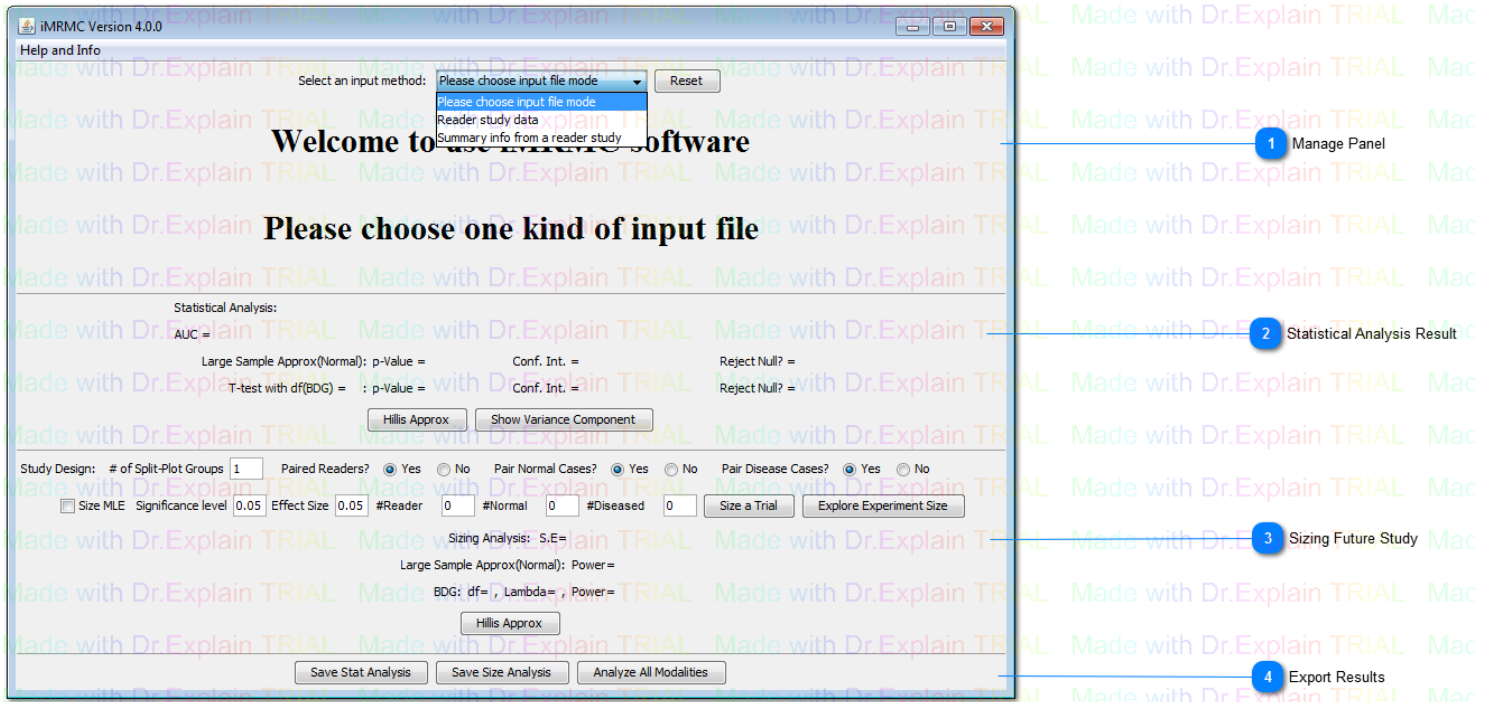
iMRMC Version 4.0.0

Help and Info

Select an input method: Please choose input file mode
Reset

Please choose input file mode
Reader study data
Summary info from a reader study

Welcome to use iMRMC software

Please choose one kind of input file

1 Manage Panel

Statistical Analysis:

AUC =

Large Sample Approx(Normal): p-Value = Conf. Int. = Reject Null? =

T-test with df(BDG) = : p-Value = Conf. Int. = Reject Null? =

Hillis Approx
Show Variance Component

2 Statistical Analysis Result

Study Design: # of Split-Plot Groups 1 Paired Readers? Yes No Pair Normal Cases? Yes No Pair Disease Cases? Yes No

Size MLE Significance level 0.05 Effect Size 0.05 #Reader 0 #Normal 0 #Diseased 0 Size a Trial Explore Experiment Size

Sizing Analysis: S.E=

Large Sample Approx(Normal): Power=

BDG: df= , Lambda= , Power=

Hillis Approx

3 Sizing Future Study

Save Stat Analysis Save Size Analysis Analyze All Modalities

4 Export Results

Made with Dr.Explain TRIAL